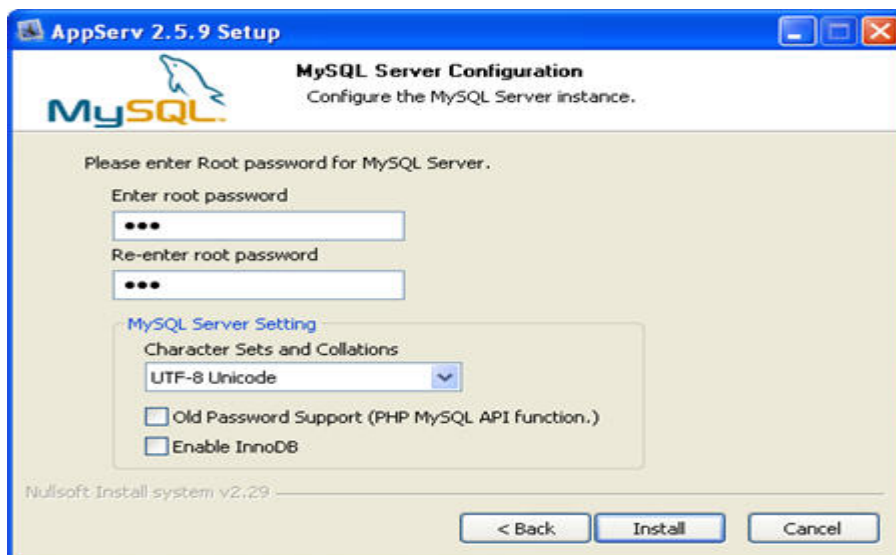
AppServ 2.5.9 Setup

MySQL

MySQL Server Configuration

Configure the MySQL Server instance.

Please enter Root password for MySQL Server.

Enter root password

•••

Re-enter root password

•••

MySQL Server Setting

Character Sets and Collations

UTF-8 Unicode

Old Password Support (PHP MySQL API function.)

Enable InnoDB

Nullsoft Install system v2.29

< Back

Install

Cancel